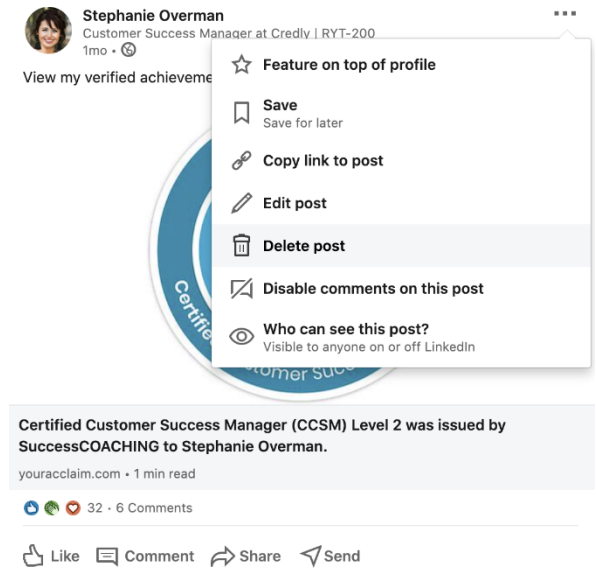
Stephanie Overman
Customer Success Manager at Credly | RYT-200
1mo •

View my verified achieveme

Feature on top of profile

Save
Save for later

Copy link to post

Edit post

Delete post

Disable comments on this post

Who can see this post?
Visible to anyone on or off LinkedIn

Certifie
stomer Suc

Certified Customer Success Manager (CCSM) Level 2 was issued by SuccessCOACHING to Stephanie Overman.

youracclaim.com • 1 min read

32 • 6 Comments

Like Comment Share Send